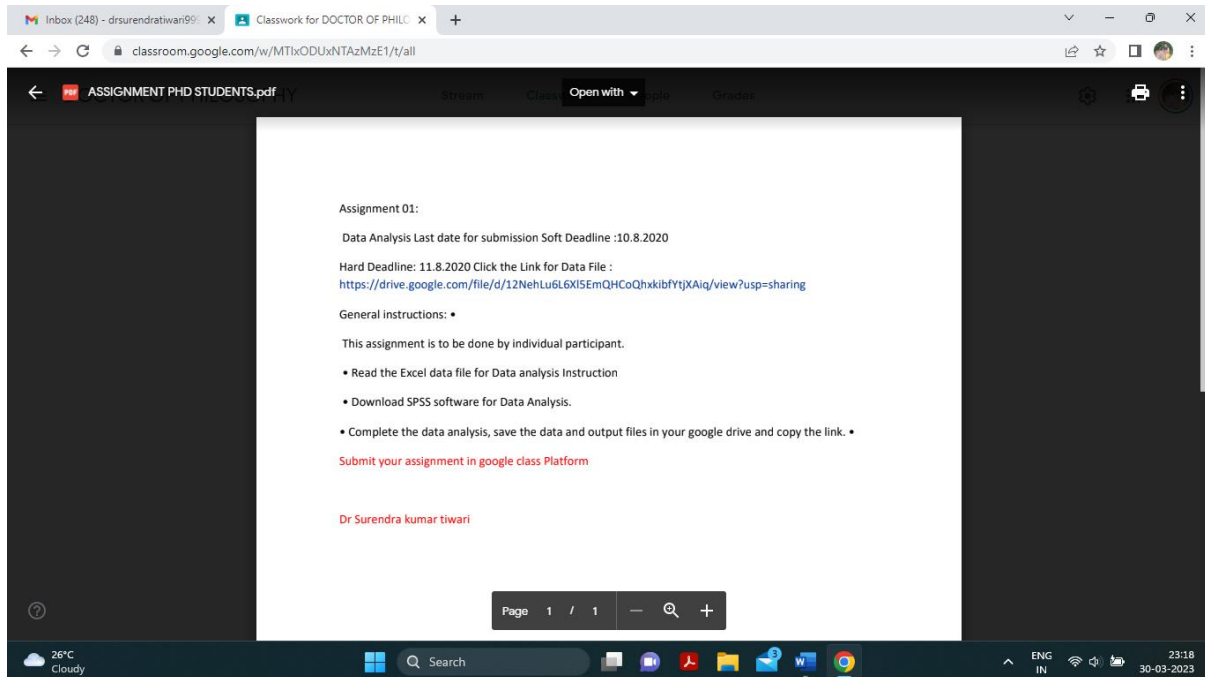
Inbox (248) - drsurendratiwari99 ×
Classwork for DOCTOR OF PHILO ×
+

classroom.google.com/w/MTIxODUxNTAzMzE1/t/all

ASSIGNMENT PHD STUDENTS.pdf
Open with

Assignment 01:

Data Analysis Last date for submission Soft Deadline :10.8.2020

Hard Deadline: 11.8.2020 Click the Link for Data File : https://drive.google.com/file/d/12NehLu6L6XI5EmQHCoQhxkibfYtjXAiq/view?usp=sharing

General instructions: •

This assignment is to be done by individual participant.

• Read the Excel data file for Data analysis Instruction

• Download SPSS software for Data Analysis.

• Complete the data analysis, save the data and output files in your google drive and copy the link. •

Submit your assignment in google class Platform

Dr Surendra kumar tiwari

Page 1 / 1

26°C
Cloudy

Search

ENG
IN

23:18
30-03-2023